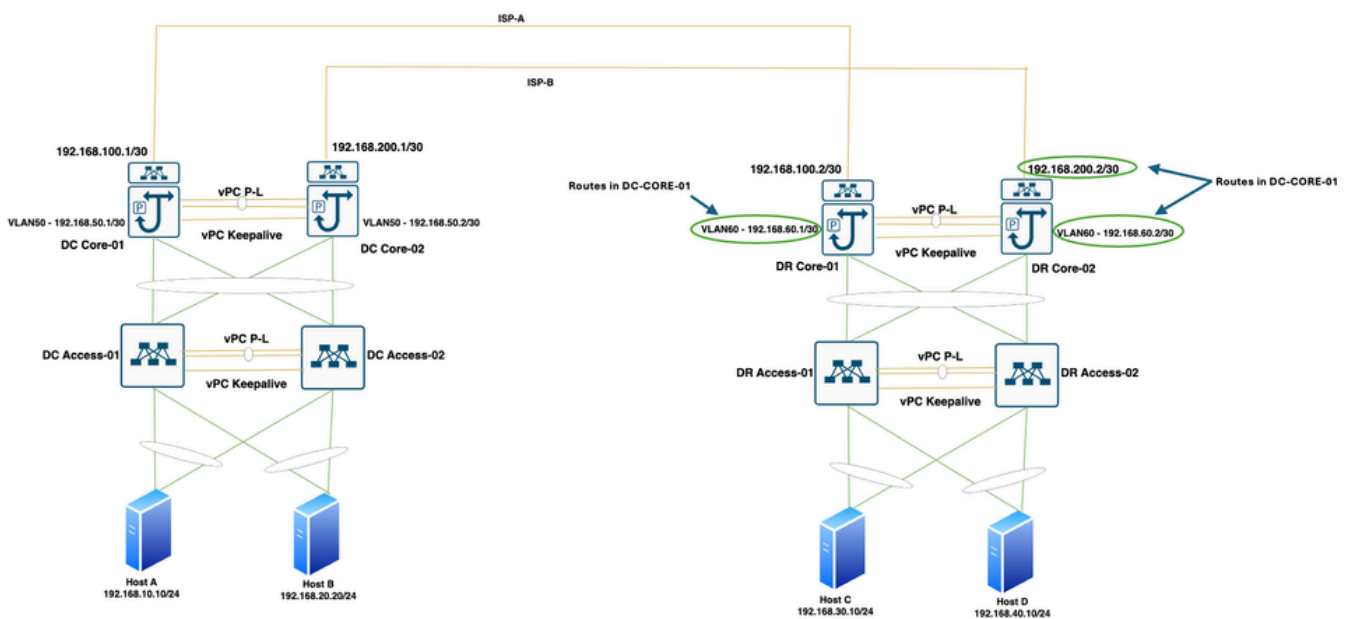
ISP-A

ISP-B

192.168.100.1/30

192.168.200.1/30

vPC P-L

VLAN50 - 192.168.50.1/30

VLAN50 - 192.168.50.2/30

vPC Keepalive

DC Core-01

DC Core-02

DC Access-01

vPC P-L

DC Access-02

vPC Keepalive

Host A
192.168.10.10/24

Host B
192.168.20.20/24

192.168.100.2/30

192.168.200.2/30

Routes in DC-CORE-01

Routes in DC-CORE-01

vPC P-L

VLAN60 - 192.168.60.1/30

VLAN60 - 192.168.60.2/30

vPC Keepalive

DR Core-01

DR Core-02

DR Access-01

vPC P-L

DR Access-02

vPC Keepalive

Host C
192.168.30.10/24

Host D
192.168.40.10/24